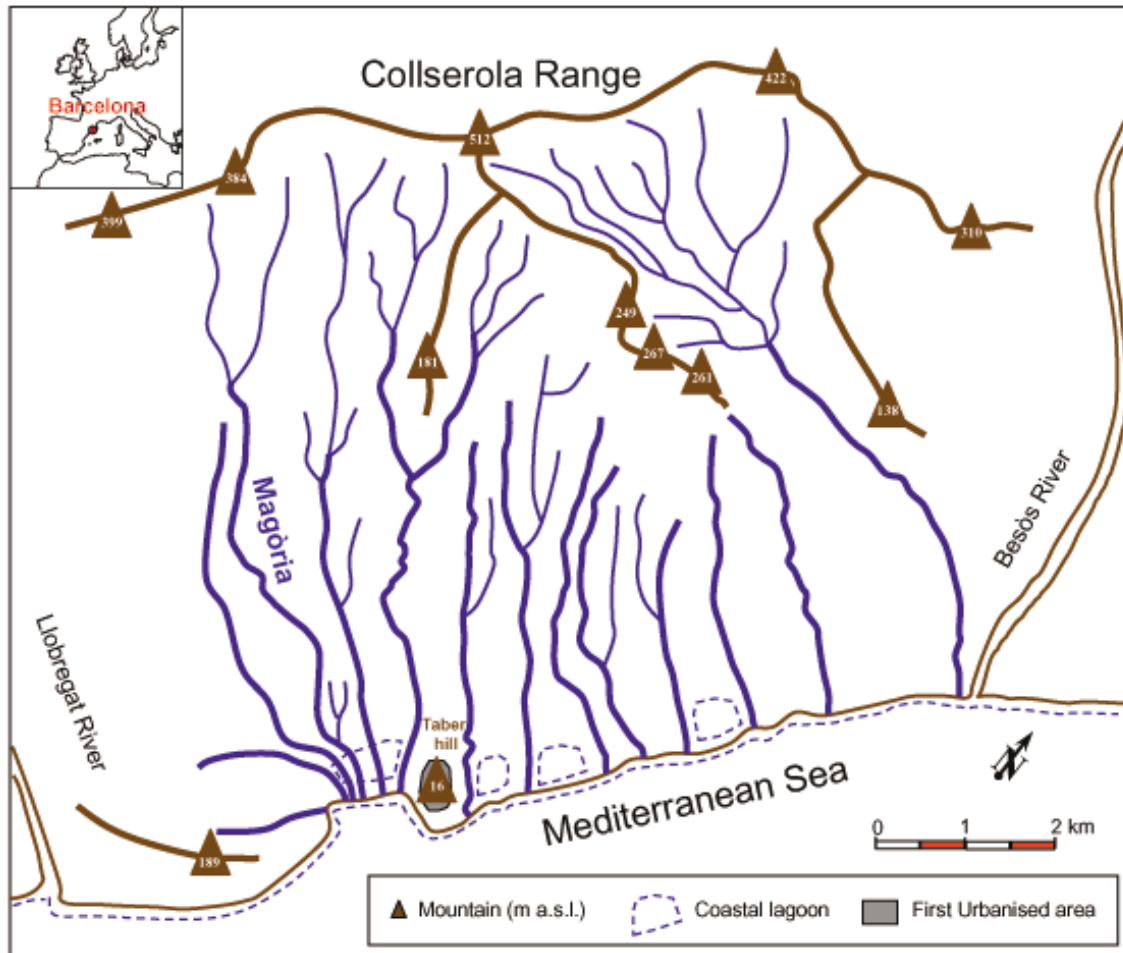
Barcelona

Collserola Range

422
512
384
399
310
249
267
261
181
138

Magòria

Besòs River

Llobregat River

Taber hill
16

189

Mediterranean Sea

0 1 2 km

Mountain (m a.s.l.)
Coastal lagoon
First Urbanised area